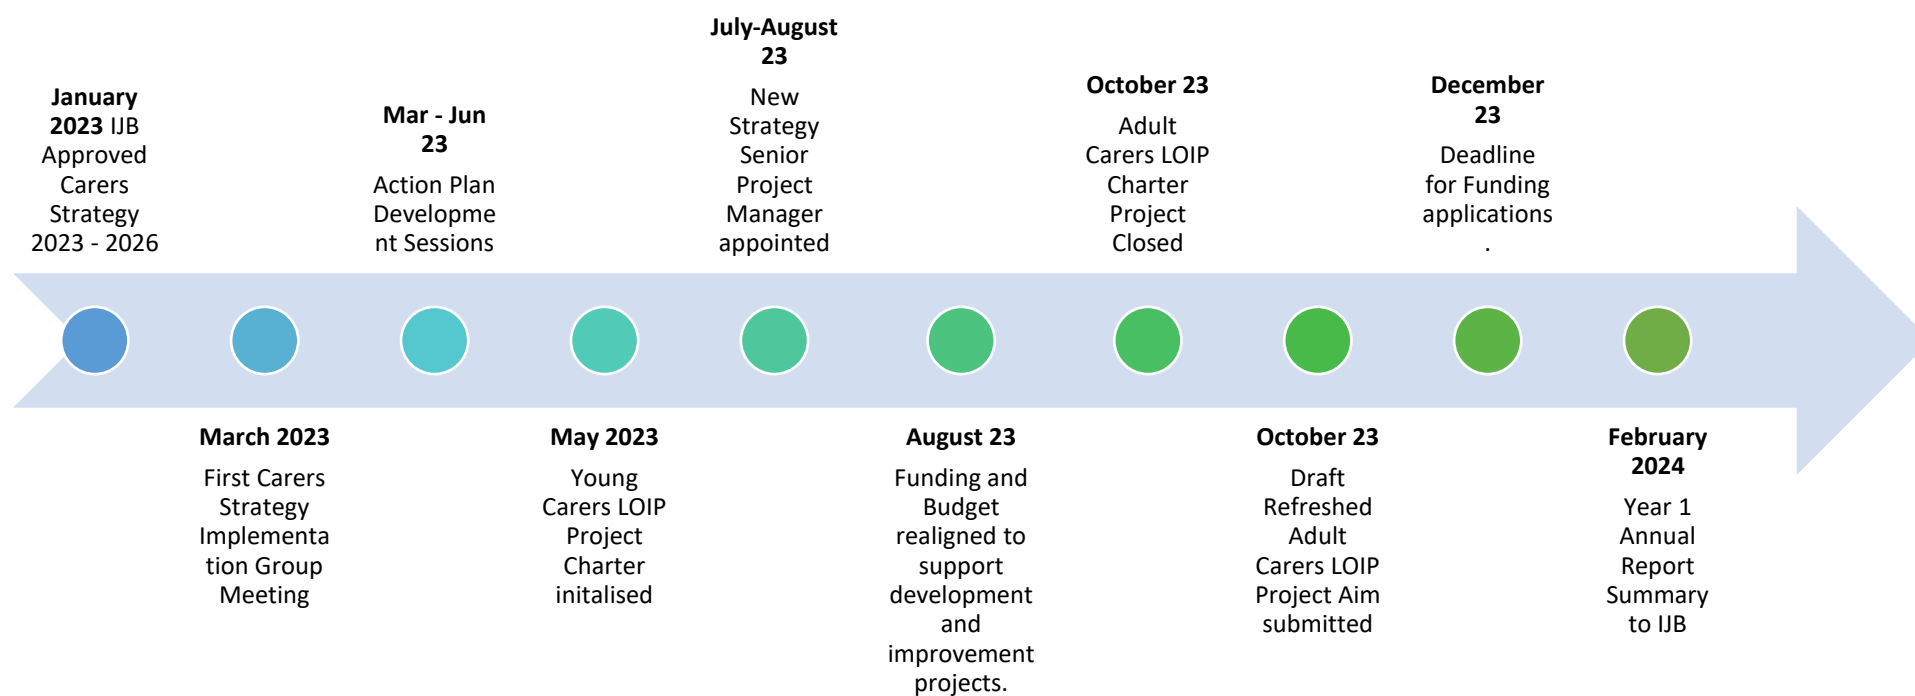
**January 2023** IJB Approved Carers Strategy 2023 - 2026

**March 2023**
First Carers Strategy Implementation Group Meeting

**Mar - Jun 23**
Action Plan Development Sessions

**May 2023**
Young Carers LOIP Project Charter initalised

**July-August 23**
New Strategy Senior Project Manager appointed

**August 23**
Funding and Budget realigned to support development and improvement projects.

**October 23**
Adult Carers LOIP Charter Project Closed

**October 23**
Draft Refreshed Adult Carers LOIP Project Aim submitted

**December 23**
Deadline for Funding applications
.

**February 2024**
Year 1 Annual Report Summary to IJB